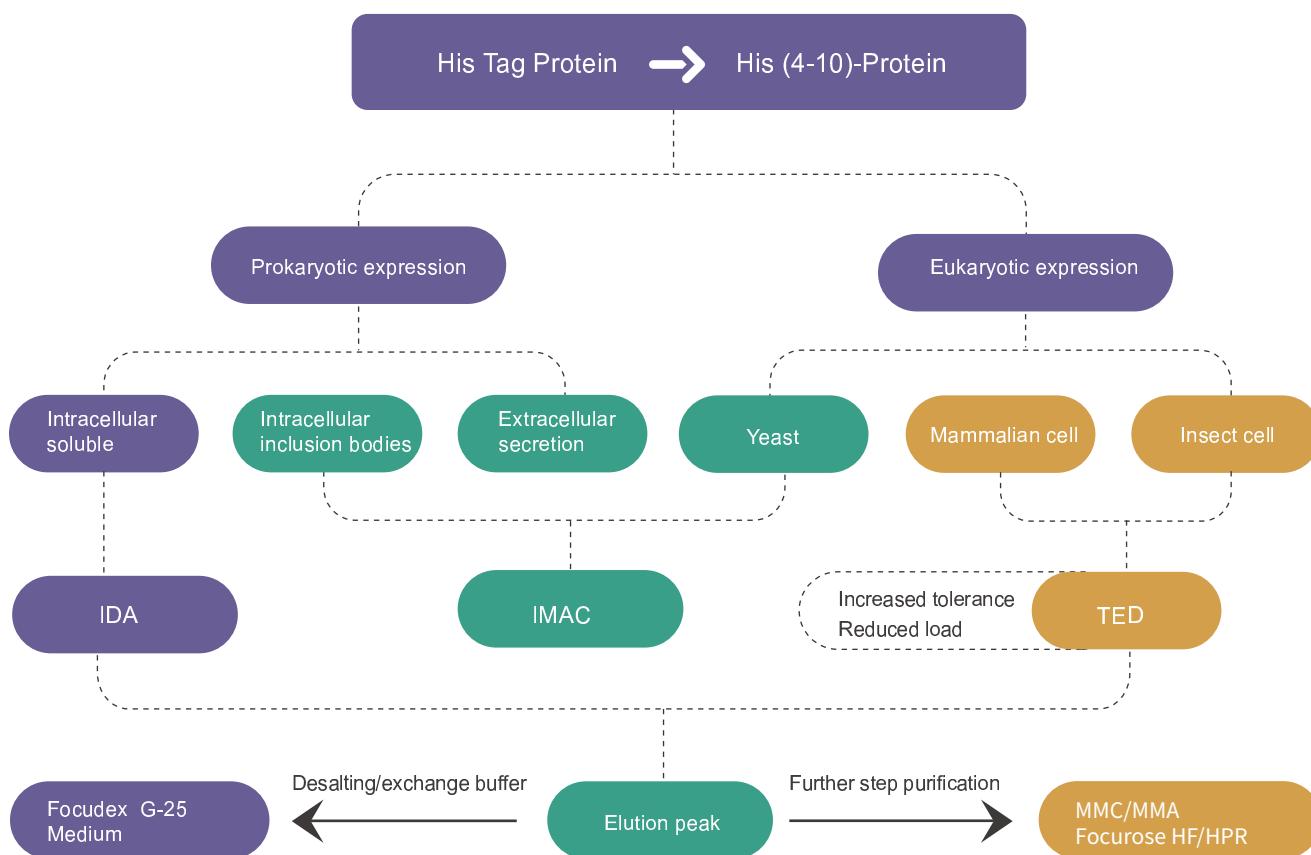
His Tag Protein His (4-10)-Protein

Prokaryotic expression

Eukaryotic expression

Intracellular soluble

Intracellular inclusion bodies

Extracellular secretion

Yeast

Mammalian cell

Insect cell

IDA

IMAC

Increased tolerance
Reduced load

TED

Focudex G-25 Medium

Desalting/exchange buffer

Elution peak

Further step purification

MMC/MMA
Focurose HF/HPR